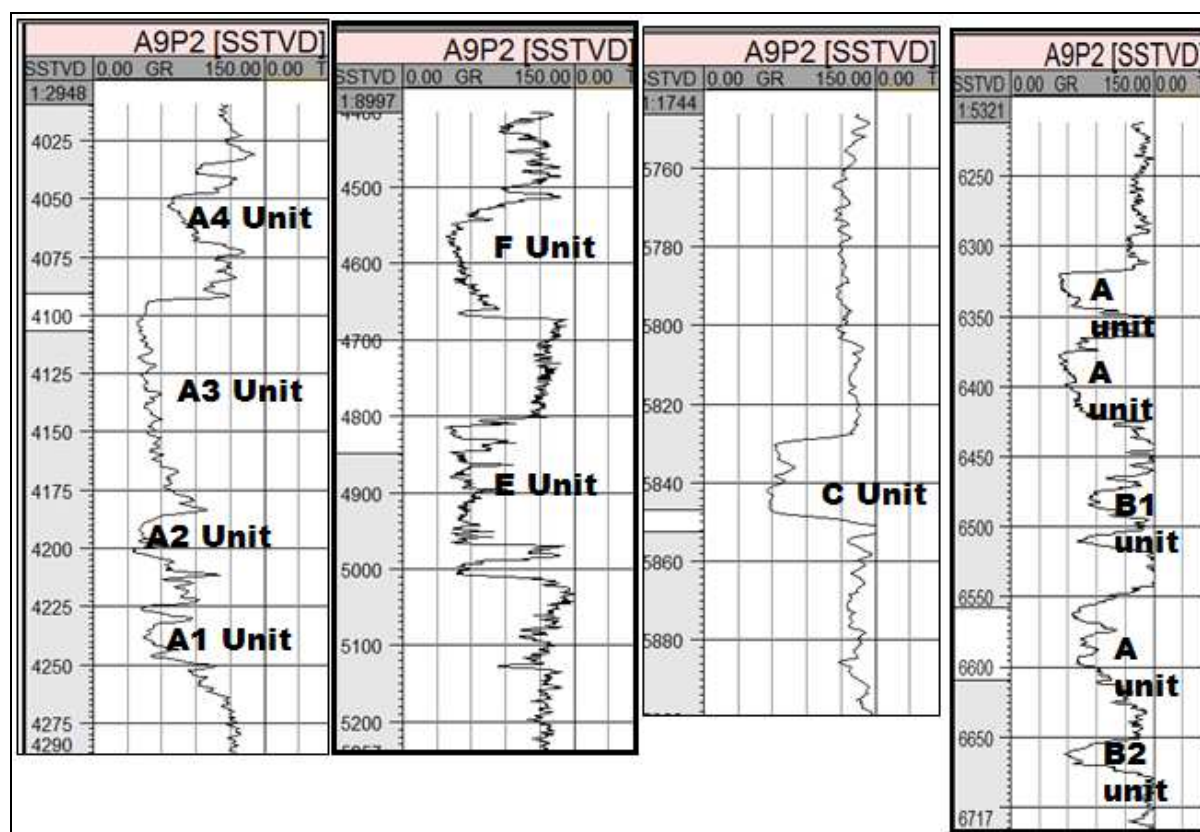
A9P2 [SSTVD]
SSTVD 0.00 GR 150.00 0.00 T
1:2948
4025
4050
4075
4100
4125
4150
4175
4200
4225
4250
4275
4290
A4 Unit
A3 Unit
A2 Unit
A1 Unit

A9P2 [SSTVD]
SSTVD 0.00 GR 150.00 0.00 T
1:8997
4500
4600
4700
4800
4900
5000
5100
5200
F Unit
E Unit

A9P2 [SSTVD]
SSTVD 0.00 GR 150.00 0.00 T
1:1744
5760
5780
5800
5820
5840
5860
5880
C Unit

A9P2 [SSTVD]
SSTVD 0.00 GR 150.00 0.00
1:5321
6250
6300
6350
6400
6450
6500
6550
6600
6650
6717
A unit
A unit
B1 unit
A unit
B2 unit